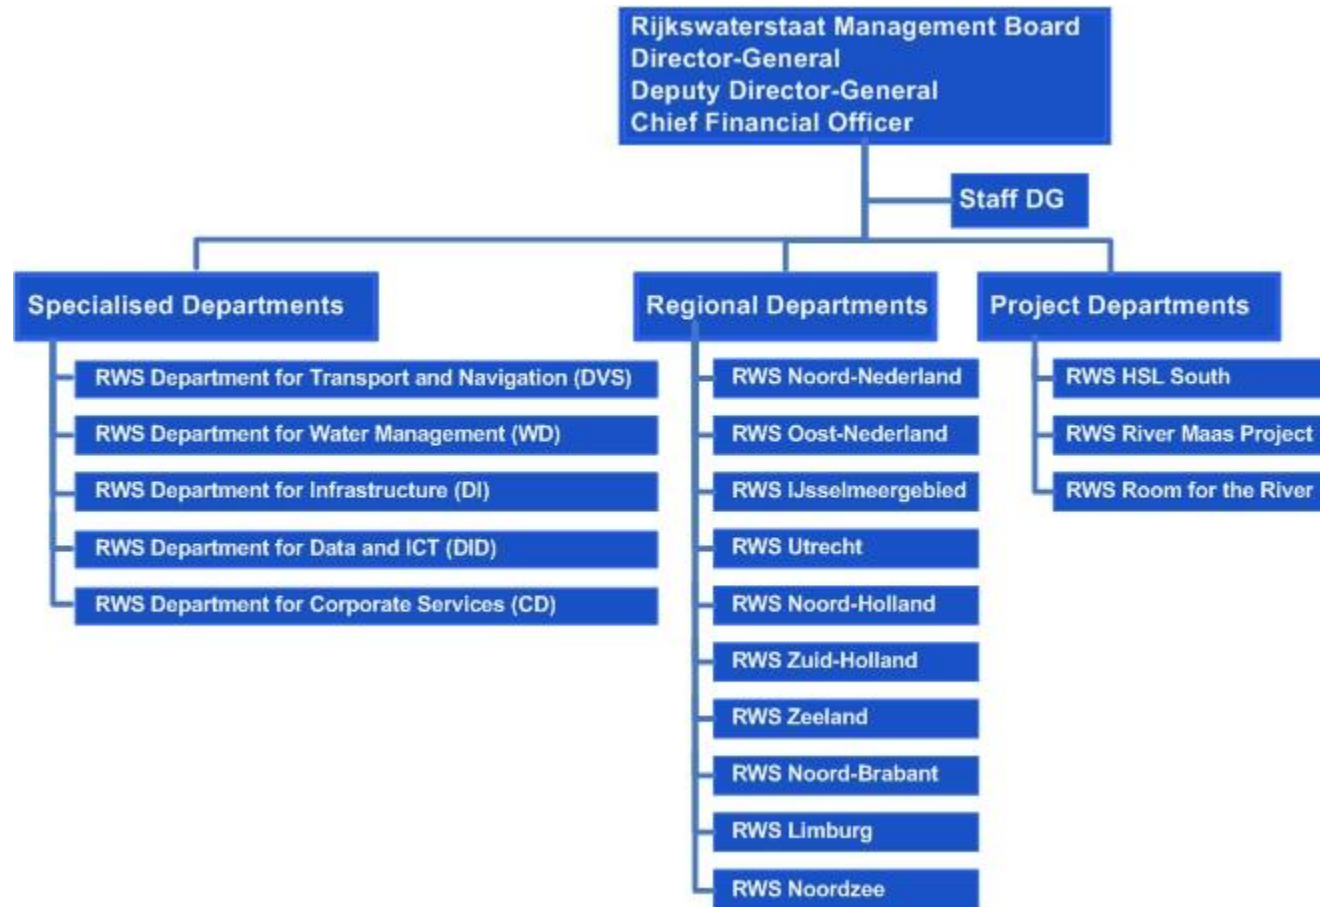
Rijkswaterstaat Management Board
Director-General
Deputy Director-General
Chief Financial Officer

Staff DG

Specialised Departments

RWS Department for Transport and Navigation (DVS)

RWS Department for Water Management (WD)

RWS Department for Infrastructure (DI)

RWS Department for Data and ICT (DID)

RWS Department for Corporate Services (CD)

Regional Departments

RWS Noord-Nederland

RWS Oost-Nederland

RWS IJsselmeergebied

RWS Utrecht

RWS Noord-Holland

RWS Zuid-Holland

RWS Zeeland

RWS Noord-Brabant

RWS Limburg

RWS Noordzee

Project Departments

RWS HSL South

RWS River Maas Project

RWS Room for the River